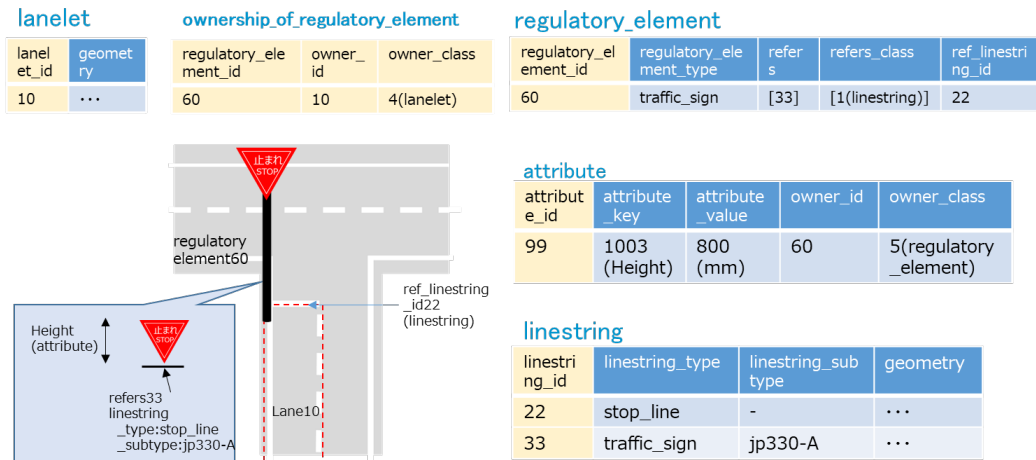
lanelet

| lanelet_id | geometry |
|---|---|
| 10 | ··· |

ownership_of_regulatory_element

| regulatory_element_id | owner_id | owner_class |
|---|---|---|
| 60 | 10 | 4(lanelet) |

regulatory_element

| regulatory_element_id | regulatory_element_type | refers | refers_class | ref_linestring_id |
|---|---|---|---|---|
| 60 | traffic_sign | [33] | [1(linestring)] | 22 |

止まれ STOP

regulatory element60

ref_linestring_id22 (linestring)

Height (attribute)

止まれ STOP

refers33 linestring _type:stop_line _subtype:jp330-A

Lane10

attribute

| attribute_id | attribute_key | attribute_value | owner_id | owner_class |
|---|---|---|---|---|
| 99 | 1003 (Height) | 800 (mm) | 60 | 5(regulatory_element) |

linestring

| linestring_id | linestring_type | linestring_subtype | geometry |
|---|---|---|---|
| 22 | stop_line | - | ··· |
| 33 | traffic_sign | jp330-A | ··· |